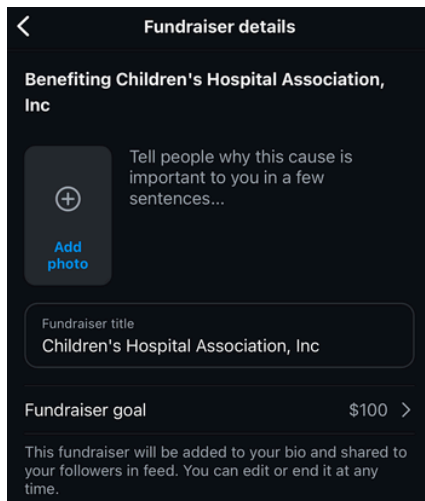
Fundraiser details

Benefiting Children's Hospital Association, Inc

Add photo

Tell people why this cause is important to you in a few sentences...

Fundraiser title
Children's Hospital Association, Inc

Fundraiser goal $100

This fundraiser will be added to your bio and shared to your followers in feed. You can edit or end it at any time.